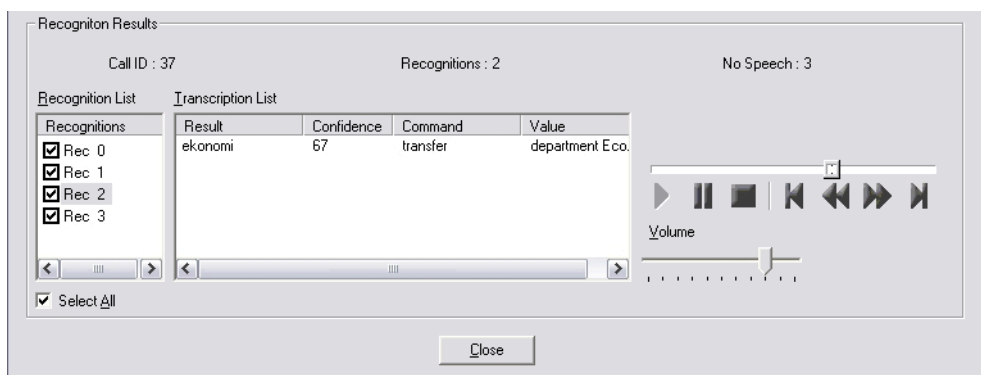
Recogniton Results

Call ID : 37

Recognitions : 2

No Speech : 3

Recognition List

Transcription List

| Recognitions |
|---|
| Rec 0 |
| Rec 1 |
| Rec 2 |
| Rec 3 |

| Result | Confidence | Command | Value |
|---|---|---|---|
| ekonomi | 67 | transfer | department Eco. |

Volume

Select All

Close